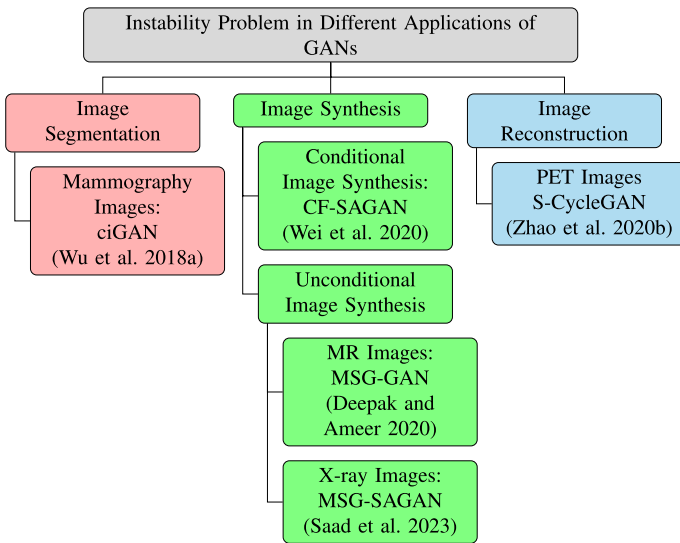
Instability Problem in Different Applications of GANs

Image Segmentation

Mammography Images: ciGAN (Wu et al. 2018a)

Image Synthesis

Conditional Image Synthesis: CF-SAGAN (Wei et al. 2020)

Unconditional Image Synthesis

MR Images: MSG-GAN (Deepak and Ameer 2020)

X-ray Images: MSG-SAGAN (Saad et al. 2023)

Image Reconstruction

PET Images S-CycleGAN (Zhao et al. 2020b)